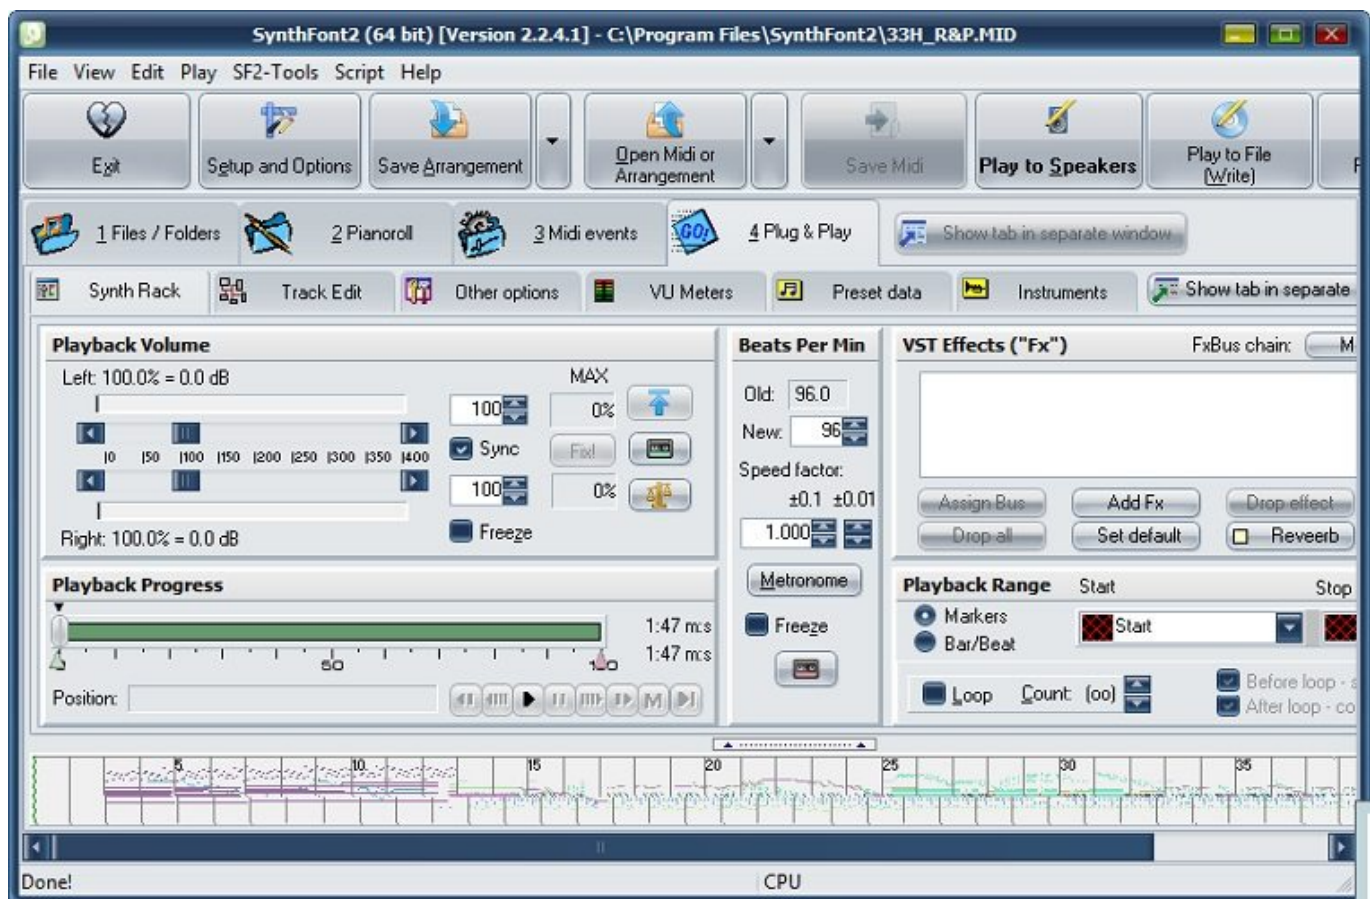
SynthFont2 (64 bit) [Version 2.2.4.1] - C:\Program Files\SynthFont2\33H_R&P.MID

File View Edit Play SF2-Tools Script Help

Exit
Setup and Options
Save Arrangement
Open Midi or Arrangement
Save Midi
Play to Speakers
Play to File (Write)

1 Files / Folders
2 Pianoroll
3 Midi events
4 Plug & Play
Show tab in separate window

Synth Rack
Track Edit
Other options
VU Meters
Preset data
Instruments
Show tab in separate

Playback Volume
Left: 100.0% = 0.0 dB
MAX
100
0%
0 50 100 150 200 250 300 350 400
Sync
Fix!
100
0%
Freeze
Right: 100.0% = 0.0 dB

Beats Per Min
Old: 96.0
New: 96
Speed factor:
±0.1 ±0.01
1.000
Metronome
Freeze

VST Effects ("Fx")
FxBus chain:
Assign Bus
Add Fx
Drop effect
Drop all
Set default
Reverb

Playback Progress
1:47 m:s
1:47 m:s
50
100
Position:

Playback Range
Start
Stop
Markers
Bar/Beat
Start
Loop
Count: (oo)
Before loop - s
After loop - co

5 10 15 20 25 30 35

Done!
CPU